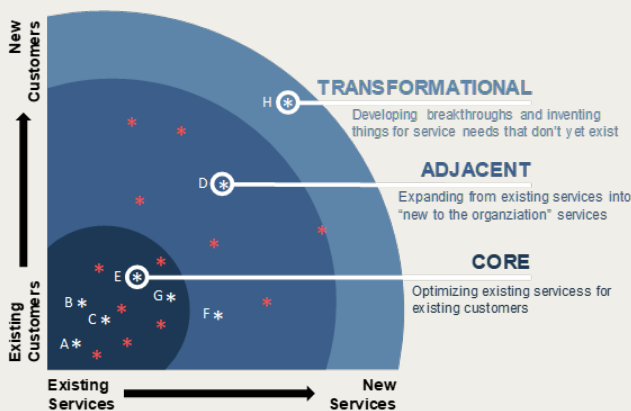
New Customers

Existing Customers

TRANSFORMATIONAL
Developing breakthroughs and inventing things for service needs that don't yet exist

ADJACENT
Expanding from existing services into "new to the organziation" services

CORE
Optimizing existing servicess for existing customers

H
D
E
B
G
C
F
A

Existing Services

New Services